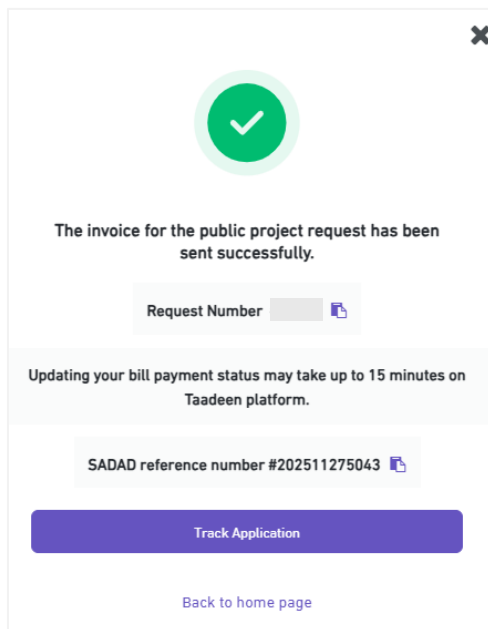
The invoice for the public project request has been sent successfully.

Request Number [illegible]

Updating your bill payment status may take up to 15 minutes on Taadeen platform.

SADAD reference number #202511275043

Track Application

Back to home page